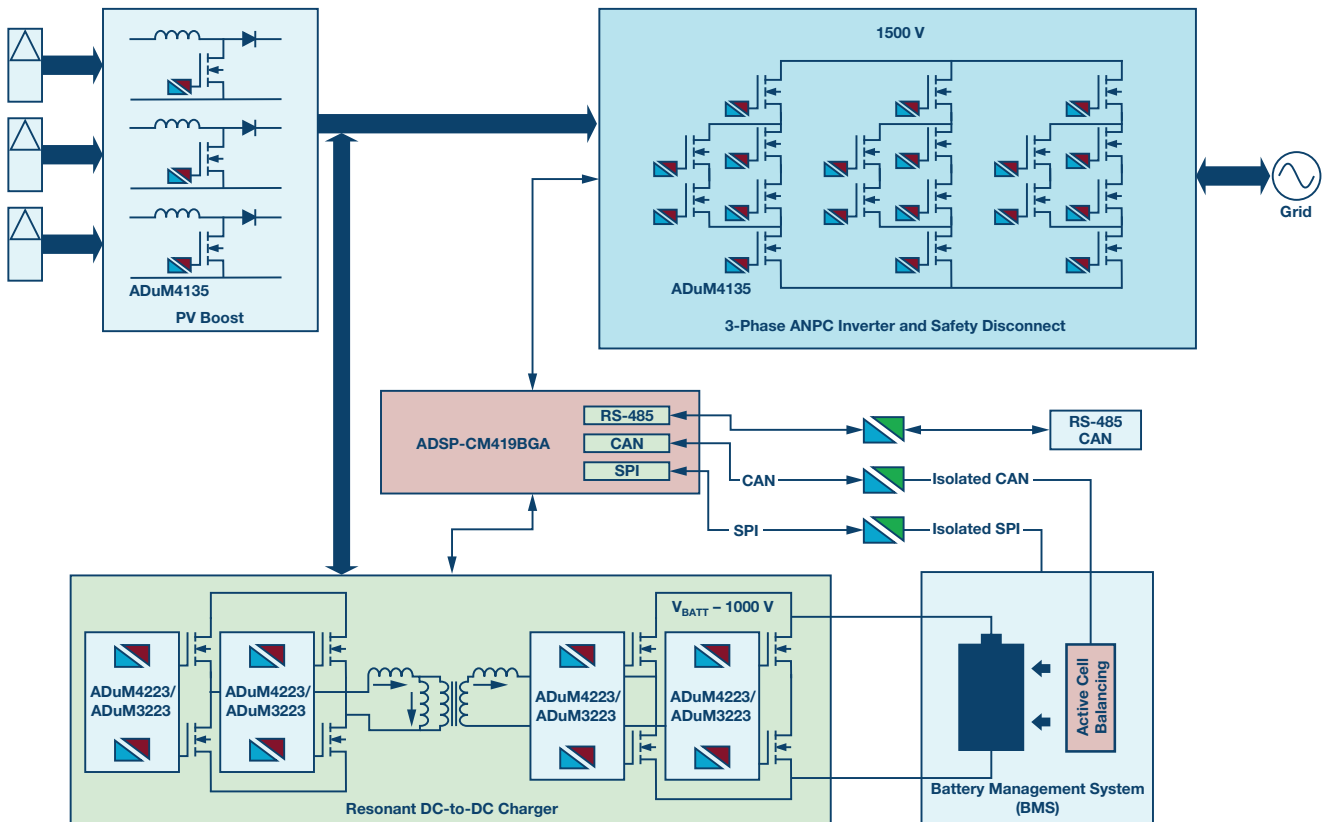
ADuM4135

PV Boost

1500 V

ADuM4135

3-Phase ANPC Inverter and Safety Disconnect

Grid

ADSP-CM419BGA

RS-485

CAN

SPI

RS-485
CAN

CAN

Isolated CAN

SPI

Isolated SPI

$V_{BATT}$ – 1000 V

ADuM4223/
ADuM3223

ADuM4223/
ADuM3223

ADuM4223/
ADuM3223

ADuM4223/
ADuM3223

Resonant DC-to-DC Charger

Active Cell Balancing

Battery Management System (BMS)